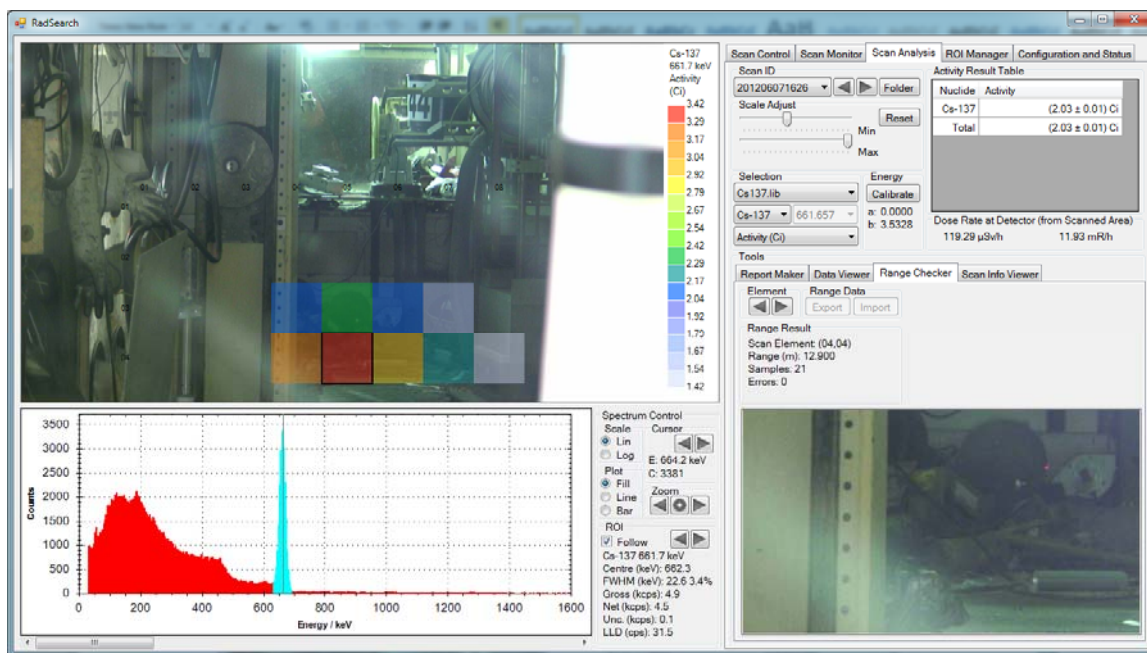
RadSearch

Cs-137
661.7 keV
Activity
(Ci)

3.42
3.29
3.17
3.04
2.92
2.79
2.67
2.54
2.42
2.29
2.17
2.04
1.92
1.79
1.67
1.54
1.42

Scan Control | Scan Monitor | Scan Analysis | ROI Manager | Configuration and Status

Scan ID
201206071626
Folder
Scale Adjust
Reset
Min
Max

Activity Result Table

| Nuclide | Activity |
|---|---|
| Cs-137 | (2.03 ± 0.01) Ci |
| Total | (2.03 ± 0.01) Ci |

Selection
Cs137.lib
Cs-137
661.657
Activity (Ci)

Energy
Calibrate
a: 0.0000
b: 3.5328

Dose Rate at Detector (from Scanned Area)
119.29 µSv/h
11.93 mR/h

Tools
Report Maker | Data Viewer | Range Checker | Scan Info Viewer

Element
Range Data
Export
Import
Range Result
Scan Element: (04,04)
Range (m): 12.900
Samples: 21
Errors: 0

3500
3000
2500
2000
1500
1000
500
0
Counts
0
200
400
600
800
1000
1200
1400
1600
Energy / keV

Spectrum Control
Scale
Lin
Log
Cursor
E: 664.2 keV
C: 3381
Plot
Fill
Line
Bar
Zoom
ROI
Follow
Cs-137 661.7 keV
Centre (keV): 662.3
FWHM (keV): 22.6 3.4%
Gross (kcps): 4.9
Net (kcps): 4.5
Unc. (kcps): 0.1
LLD (cps): 31.5